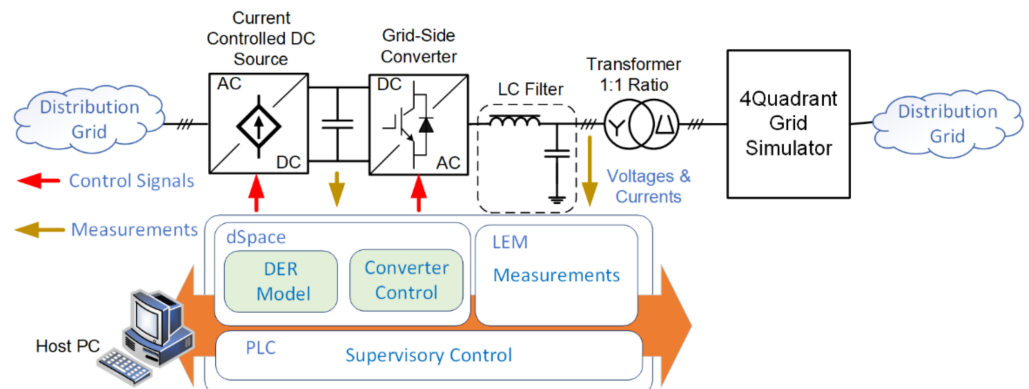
Current Controlled DC Source

Grid-Side Converter

Transformer 1:1 Ratio

Distribution Grid

AC

DC

DC

AC

LC Filter

4Quadrant Grid Simulator

Distribution Grid

Control Signals

Voltages & Currents

Measurements

dSpace

DER Model

Converter Control

LEM

Measurements

Host PC

PLC

Supervisory Control